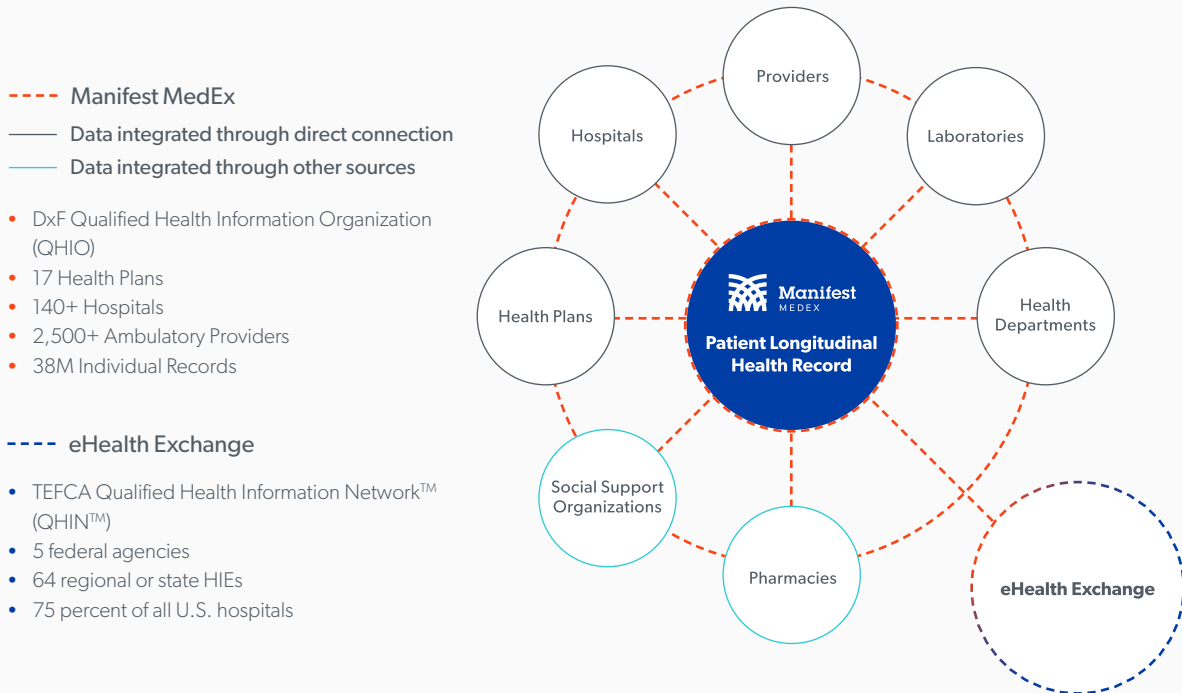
Manifest MedEx
Data integrated through direct connection
Data integrated through other sources

• DxF Qualified Health Information Organization (QHIO)
• 17 Health Plans
• 140+ Hospitals
• 2,500+ Ambulatory Providers
• 38M Individual Records

eHealth Exchange

• TEFCA Qualified Health Information Network™ (QHIN™)
• 5 federal agencies
• 64 regional or state HIEs
• 75 percent of all U.S. hospitals

Providers

Hospitals

Laboratories

Health Plans

Manifest MEDEX

Patient Longitudinal Health Record

Health Departments

Social Support Organizations

Pharmacies

eHealth Exchange